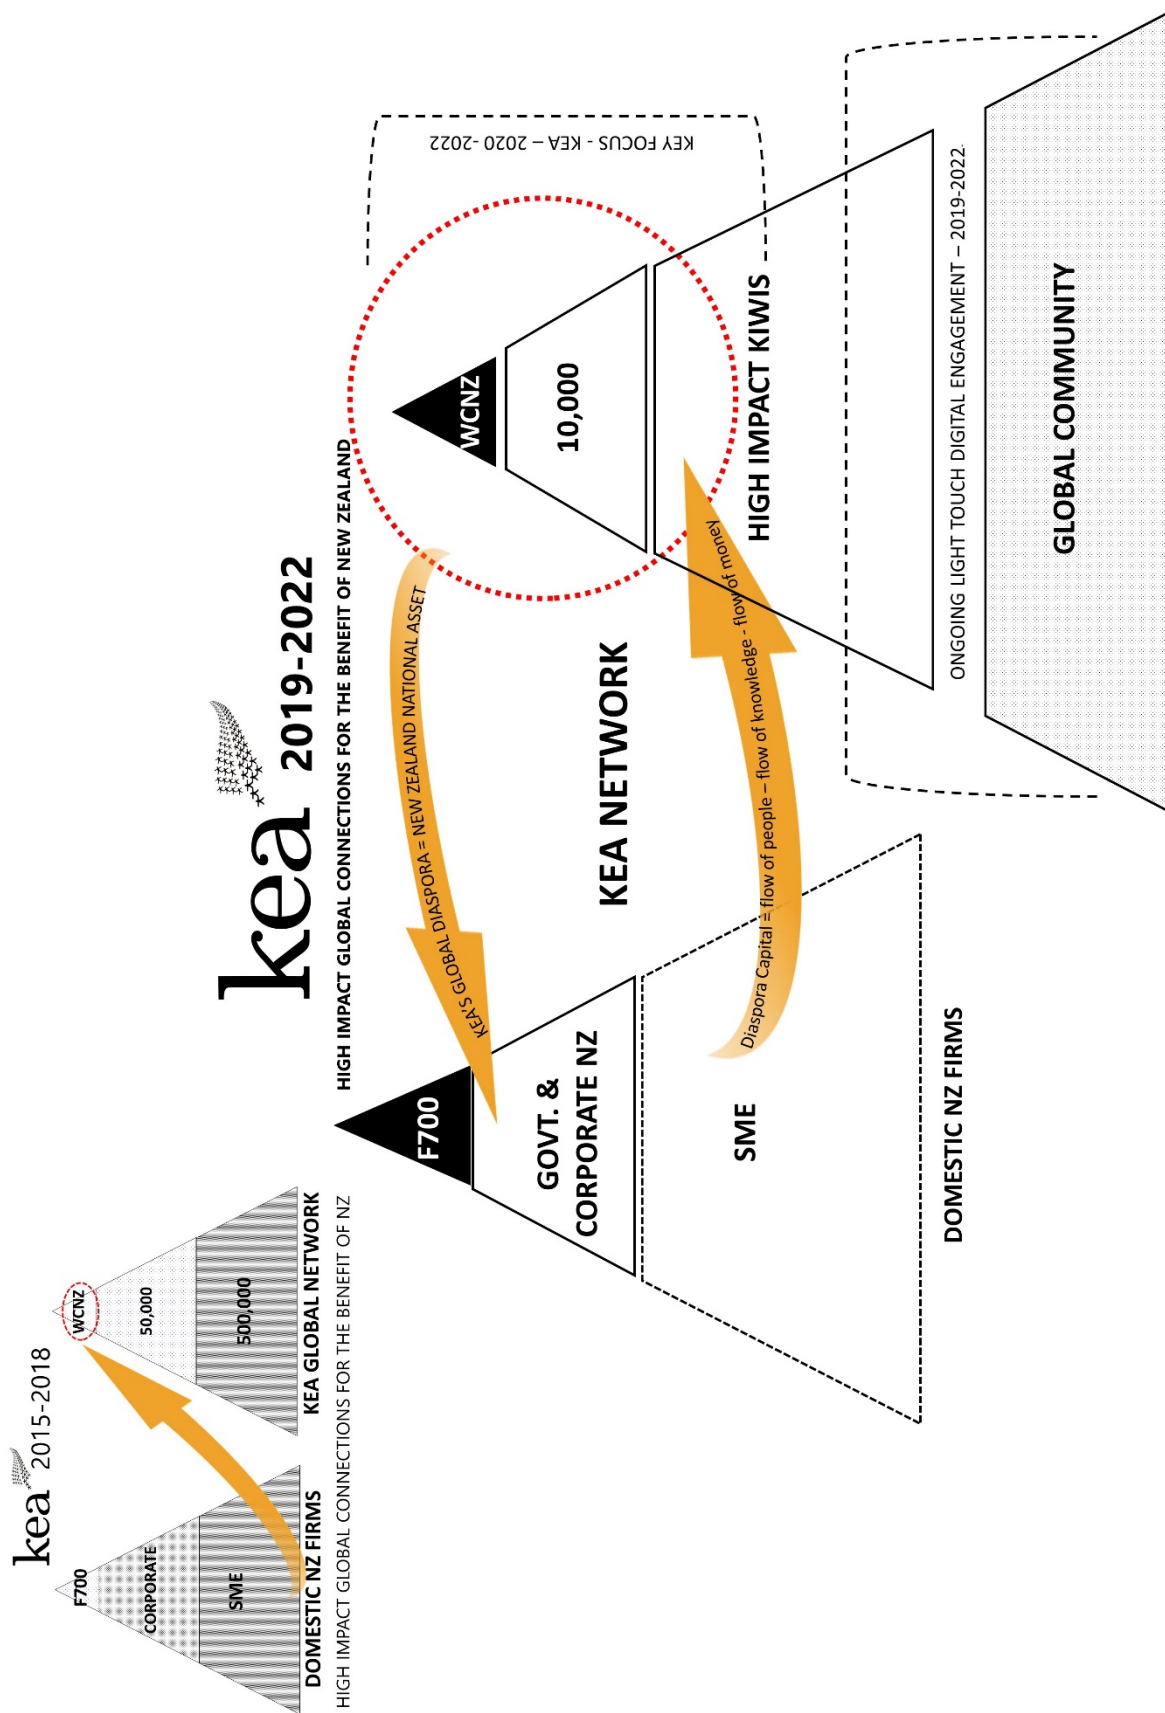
kea 2015-2018

F700
CORPORATE
SME
DOMESTIC NZ FIRMS

WCNZ
50,000
500,000
KEA GLOBAL NETWORK

HIGH IMPACT GLOBAL CONNECTIONS FOR THE BENEFIT OF NZ

kea 2019-2022

HIGH IMPACT GLOBAL CONNECTIONS FOR THE BENEFIT OF NEW ZEALAND

F700
GOVT. & CORPORATE NZ
SME
DOMESTIC NZ FIRMS

KEA'S GLOBAL DIASPORA = NEW ZEALAND NATIONAL ASSET

Diaspora Capital = flow of people – flow of knowledge - flow of money

KEA NETWORK

WCNZ
10,000
HIGH IMPACT KIWIS

KEY FOCUS - KEA – 2020 -2022

ONGOING LIGHT TOUCH DIGITAL ENGAGEMENT – 2019-2022

GLOBAL COMMUNITY